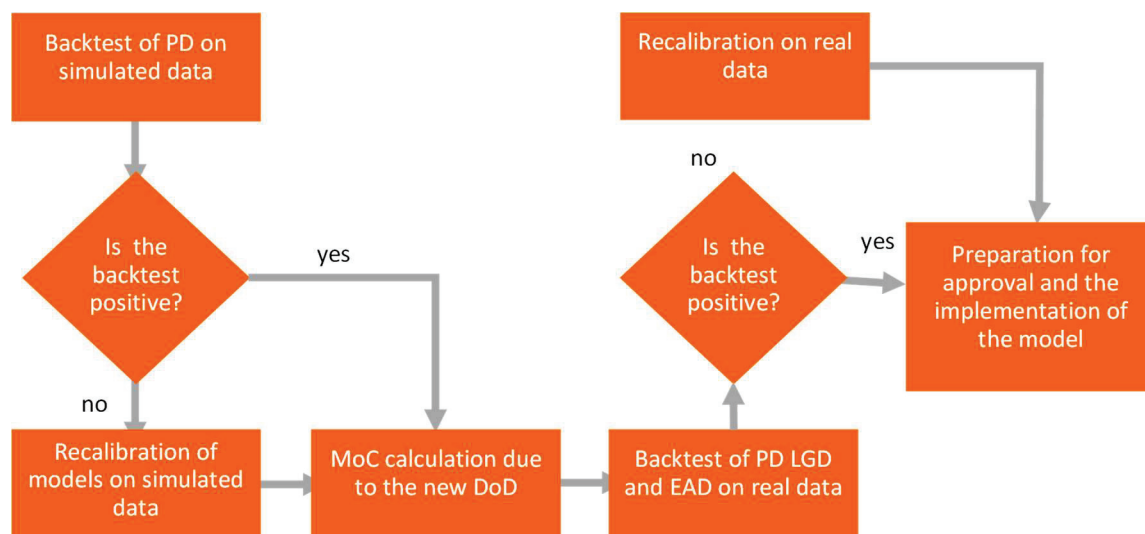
Backtest of PD on simulated data

Is the backtest positive?

yes

no

Recalibration of models on simulated data

MoC calculation due to the new DoD

Backtest of PD LGD and EAD on real data

Is the backtest positive?

no

yes

Recalibration on real data

Preparation for approval and the implementation of the model